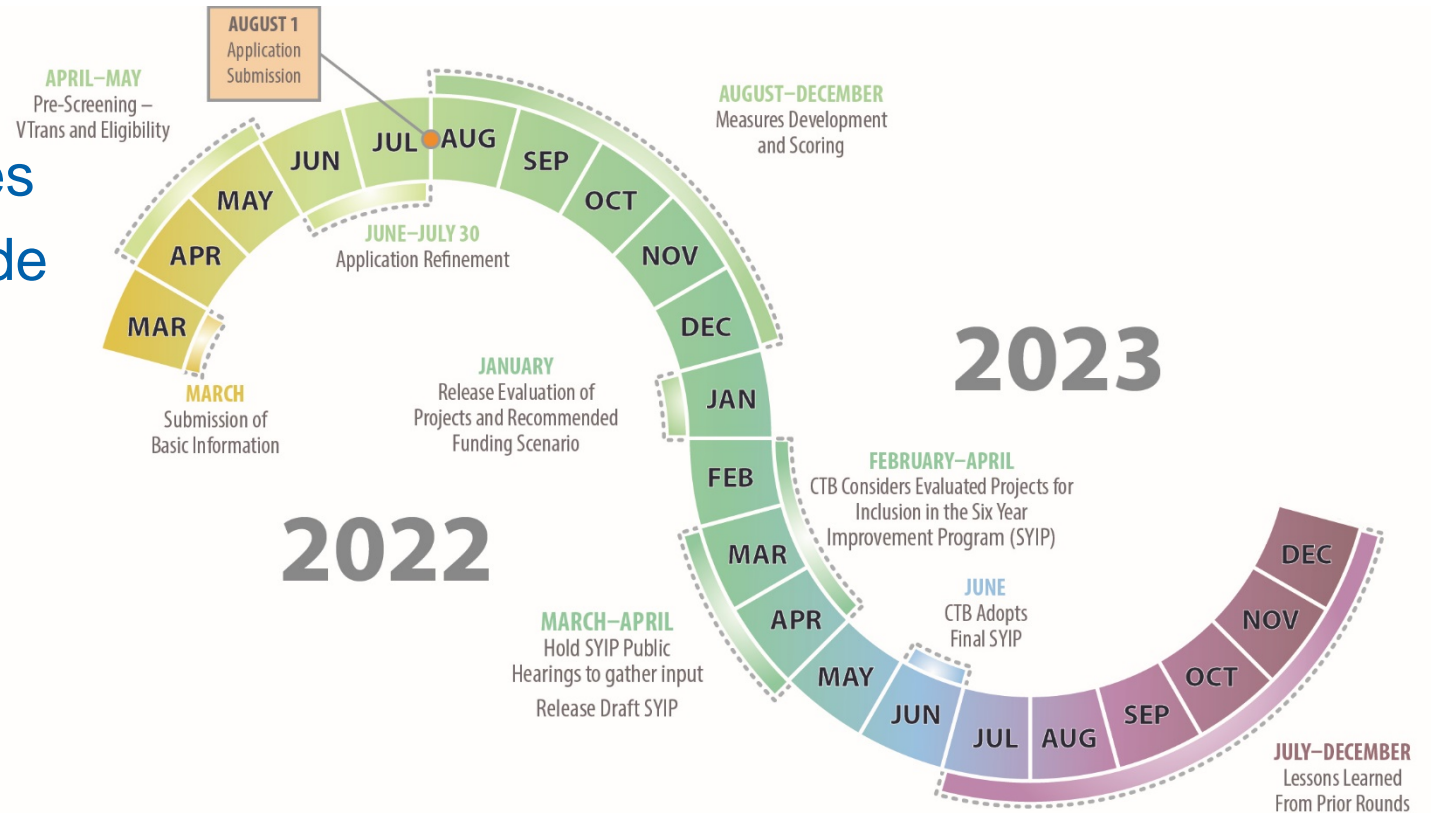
es

de

AUGUST 1
Application Submission

APRIL–MAY
Pre-Screening – VTrans and Eligibility

MAR APR MAY JUN JUL AUG SEP OCT NOV DEC

AUGUST–DECEMBER
Measures Development and Scoring

JUNE–JULY 30
Application Refinement

MARCH
Submission of Basic Information

JANUARY
Release Evaluation of Projects and Recommended Funding Scenario

2023

JAN FEB MAR APR MAY JUN JUL AUG SEP OCT NOV DEC

2022

FEBRUARY–APRIL
CTB Considers Evaluated Projects for Inclusion in the Six Year Improvement Program (SYIP)

MARCH–APRIL
Hold SYIP Public Hearings to gather input
Release Draft SYIP

JUNE
CTB Adopts Final SYIP

JULY–DECEMBER
Lessons Learned From Prior Rounds